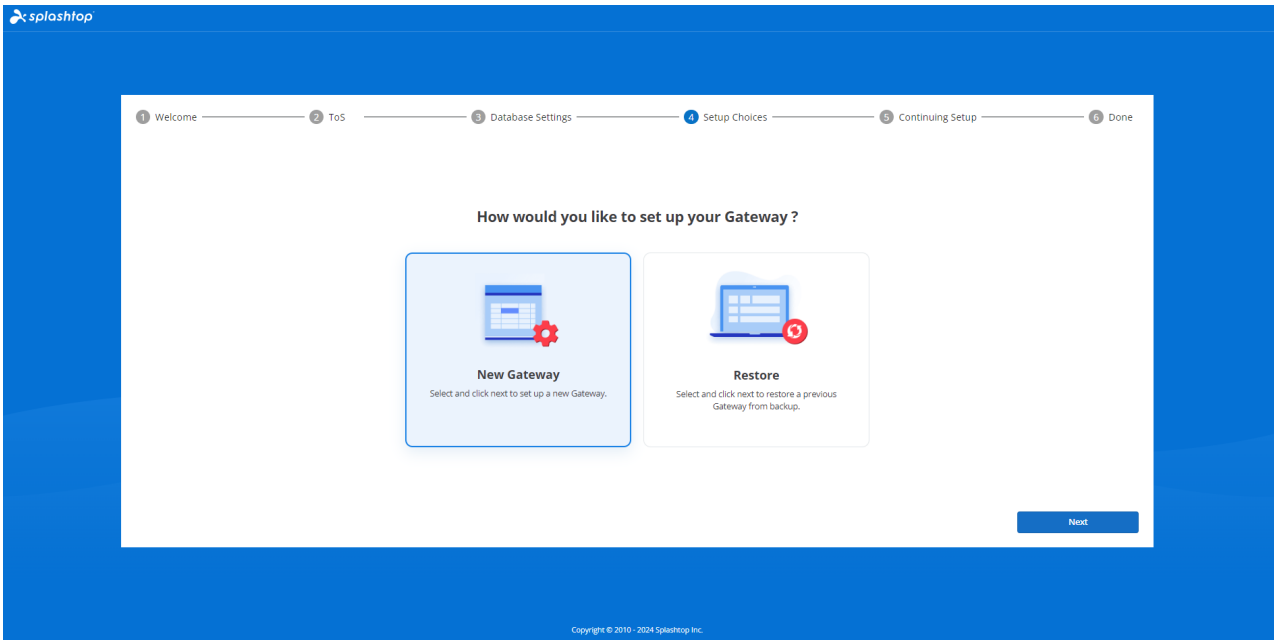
splashtop

1 Welcome 2 ToS 3 Database Settings 4 Setup Choices 5 Continuing Setup 6 Done

How would you like to set up your Gateway ?

New Gateway
Select and click next to set up a new Gateway.

Restore
Select and click next to restore a previous Gateway from backup.

Next

Copyright © 2010 - 2024 Splashtop Inc.